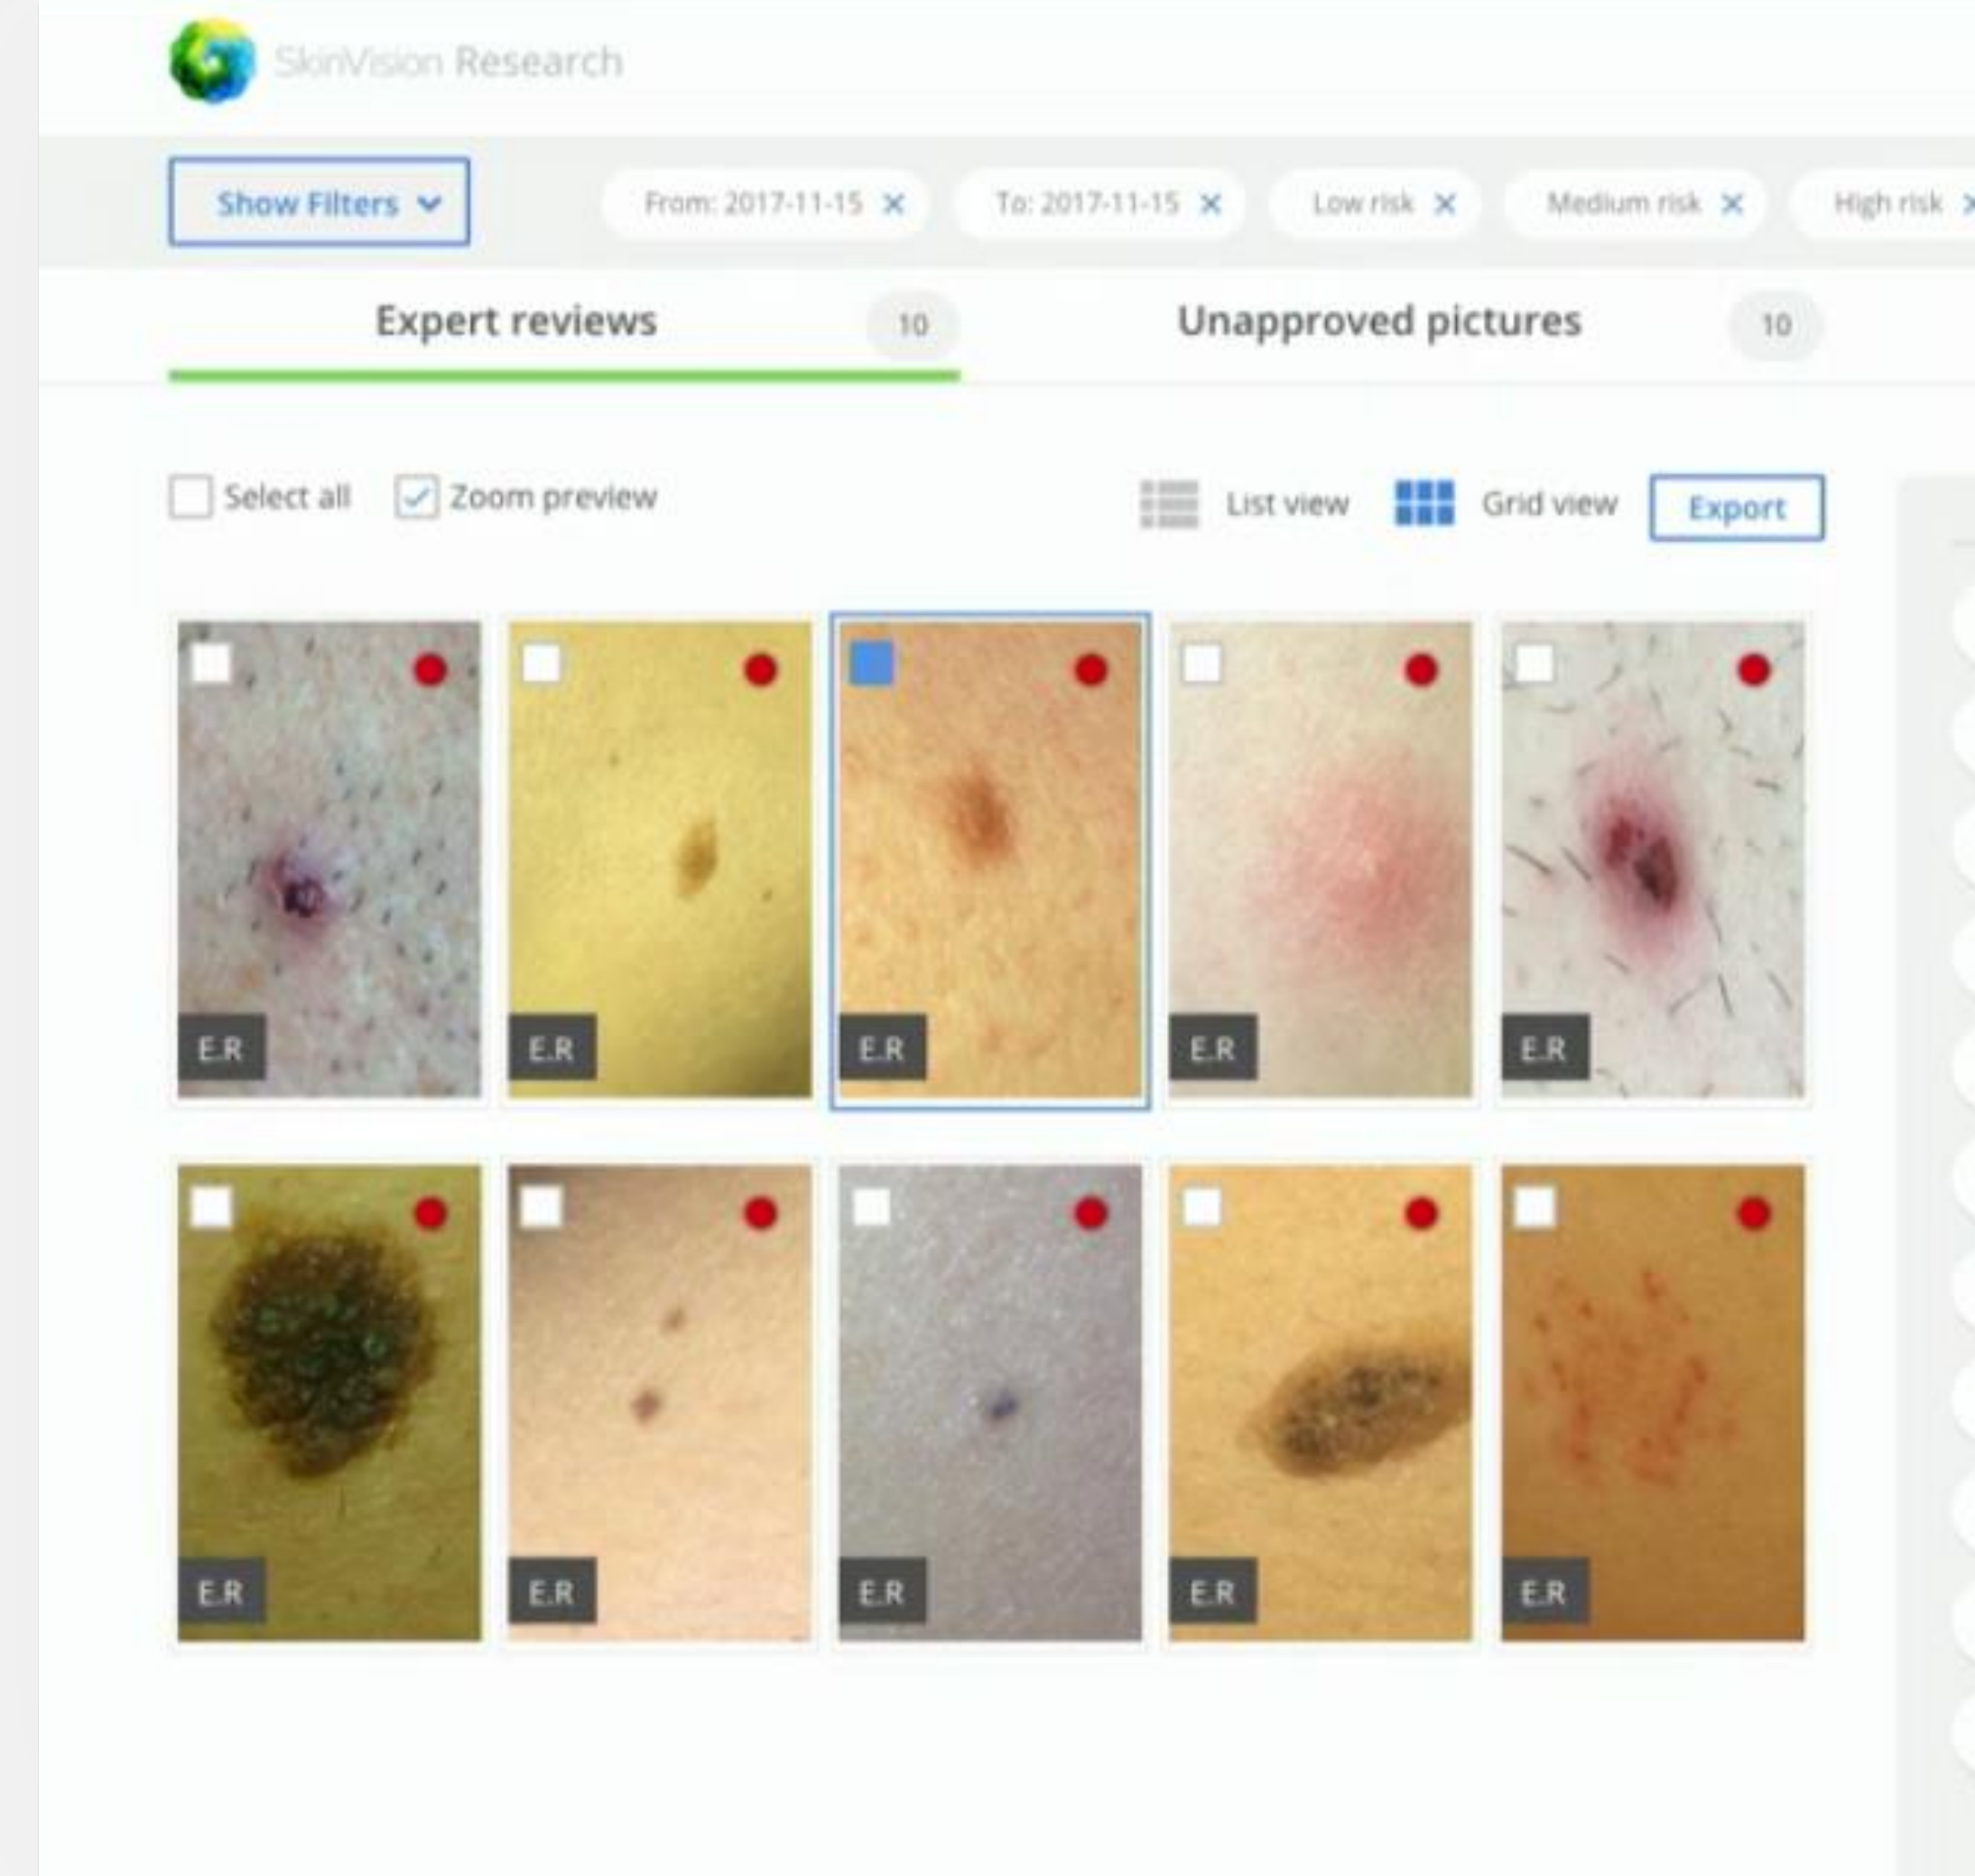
SkinVision Research

Show Filters

From: 2017-11-15 ×

To: 2017-11-15 ×

Low risk ×

Medium risk ×

High risk ×

Expert reviews 10

Unapproved pictures 10

Select all

Zoom preview

List view

Grid view

Export

E.R

E.R

E.R

E.R

E.R

E.R

E.R

E.R

E.R

E.R